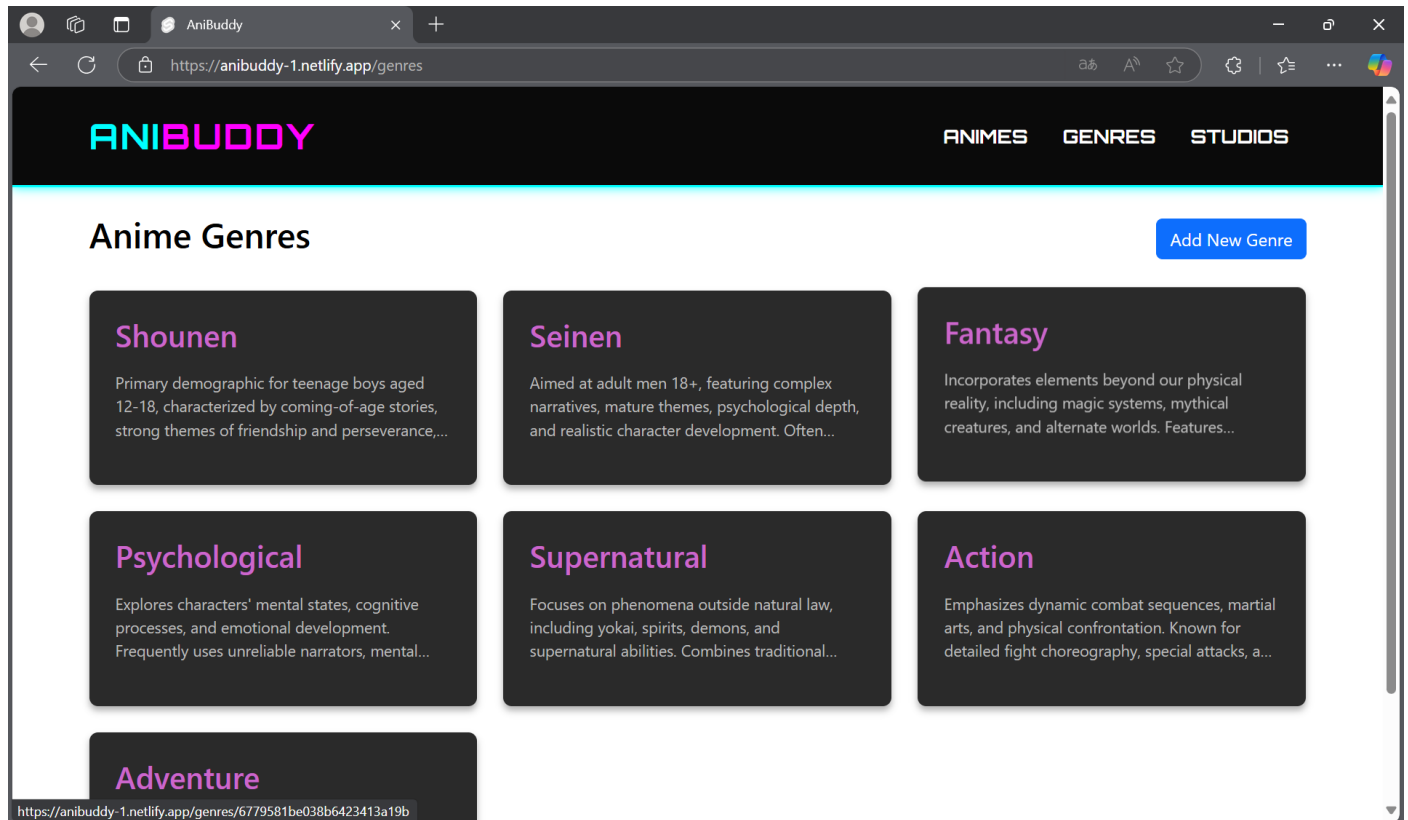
AniBuddy

https://anibuddy-1.netlify.app/genres

ANIBUDDY

ANIMES GENRES STUDIOS

Anime Genres

Add New Genre

Shounen

Primary demographic for teenage boys aged 12-18, characterized by coming-of-age stories, strong themes of friendship and perseverance,...

Seinen

Aimed at adult men 18+, featuring complex narratives, mature themes, psychological depth, and realistic character development. Often...

Fantasy

Incorporates elements beyond our physical reality, including magic systems, mythical creatures, and alternate worlds. Features...

Psychological

Explores characters' mental states, cognitive processes, and emotional development. Frequently uses unreliable narrators, mental...

Supernatural

Focuses on phenomena outside natural law, including yokai, spirits, demons, and supernatural abilities. Combines traditional...

Action

Emphasizes dynamic combat sequences, martial arts, and physical confrontation. Known for detailed fight choreography, special attacks, a...

Adventure

https://anibuddy-1.netlify.app/genres/6779581be038b6423413a19b